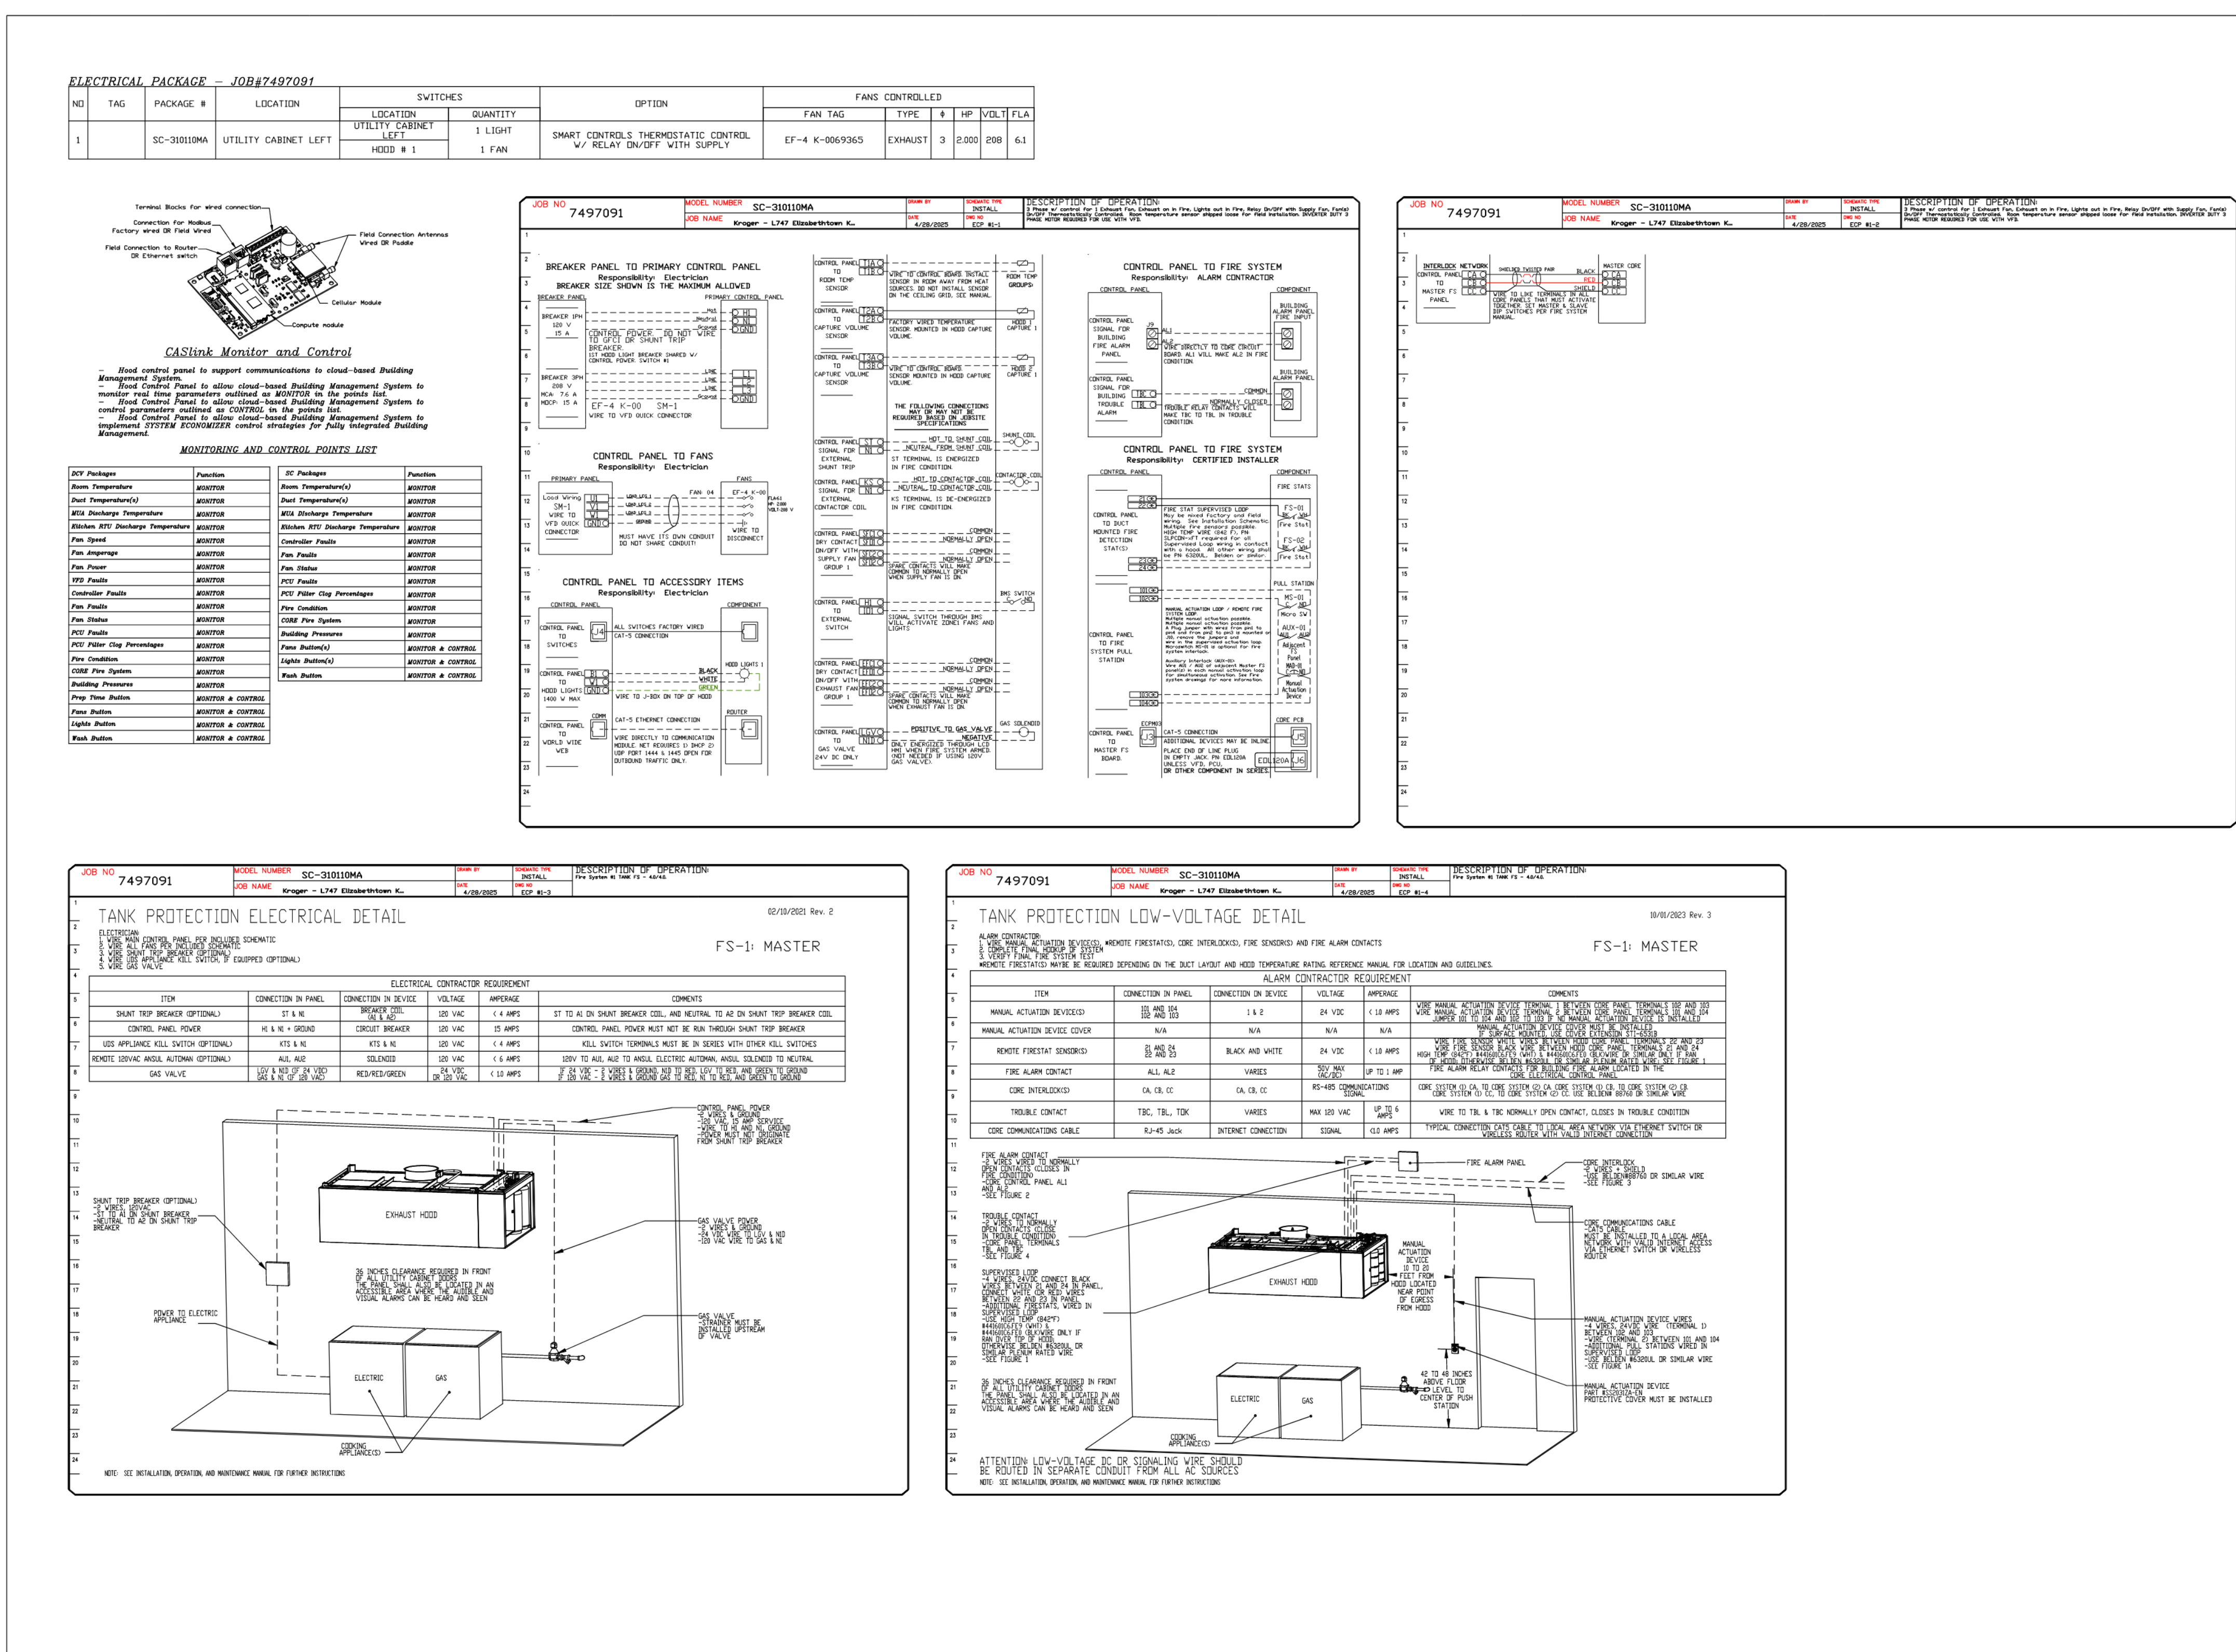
ELECTRICAL PACKAGE – JOB#7497091

| NO | TAG | PACKAGE # | LOCATION | SWITCHES LOCATION | SWITCHES QUANTITY | OPTION | FAN TAG | TYPE | ϕ | HP | VOLT | FLA |
|---|---|---|---|---|---|---|---|---|---|---|---|---|
| 1 | | SC-310110MA | UTILITY CABINET LEFT | UTILITY CABINET LEFT | 1 LIGHT | SMART CONTROLS THERMOSTATIC CONTROL W/ RELAY ON/OFF WITH SUPPLY | EF-4 K-0069365 | EXHAUST | 3 | 2.000 | 208 | 6.1 |
| | | | | HOOD # 1 | 1 FAN | | | | | | | |

Terminal Blocks for wired connection
Connection for Modbus Factory wired OR Field Wired
Field Connection to Router OR Ethernet switch
Field Connection Antennas Wired OR Paddle
Cellular Module
Compute module

CASlink Monitor and Control

– Hood control panel to support communications to cloud-based Building Management System.
– Hood Control Panel to allow cloud-based Building Management System to monitor real time parameters outlined as MONITOR in the points list.
– Hood Control Panel to allow cloud-based Building Management System to control parameters outlined as CONTROL in the points list.
– Hood Control Panel to allow cloud-based Building Management System to implement SYSTEM ECONOMIZER control strategies for fully integrated Building Management.

MONITORING AND CONTROL POINTS LIST

| DCV Packages | Function |
|---|---|
| Room Temperature | MONITOR |
| Duct Temperature(s) | MONITOR |
| MUA Discharge Temperature | MONITOR |
| Kitchen RTU Discharge Temperature | MONITOR |
| Fan Speed | MONITOR |
| Fan Amperage | MONITOR |
| Fan Power | MONITOR |
| VFD Faults | MONITOR |
| Controller Faults | MONITOR |
| Fan Faults | MONITOR |
| Fan Status | MONITOR |
| PCU Faults | MONITOR |
| PCU Filter Clog Percentages | MONITOR |
| Fire Condition | MONITOR |
| CORE Fire System | MONITOR |
| Building Pressures | MONITOR |
| Prep Time Button | MONITOR & CONTROL |
| Fans Button | MONITOR & CONTROL |
| Lights Button | MONITOR & CONTROL |
| Wash Button | MONITOR & CONTROL |

| SC Packages | Function |
|---|---|
| Room Temperature(s) | MONITOR |
| Duct Temperature(s) | MONITOR |
| MUA Discharge Temperature | MONITOR |
| Kitchen RTU Discharge Temperature | MONITOR |
| Controller Faults | MONITOR |
| Fan Faults | MONITOR |
| Fan Status | MONITOR |
| PCU Faults | MONITOR |
| PCU Filter Clog Percentages | MONITOR |
| Fire Condition | MONITOR |
| CORE Fire System | MONITOR |
| Building Pressures | MONITOR |
| Fans Button(s) | MONITOR & CONTROL |
| Lights Button(s) | MONITOR & CONTROL |
| Wash Button | MONITOR & CONTROL |

JOB NO 7497091 MODEL NUMBER SC-310110MA JOB NAME Kroger – L747 Elizabethtown K... DRAWN BY DATE 4/28/2025 SCHEMATIC TYPE INSTALL DWG NO ECP #1-1
DESCRIPTION OF OPERATION: 3 Phase w/ control for 1 Exhaust Fan, Exhaust on in Fire, Lights out in Fire, Relay On/Off with Supply Fan, Fan(s) On/OFF Thermostatically Controlled. Room temperature sensor shipped loose for field installation. INVERTER DUTY 3 PHASE MOTOR REQUIRED FOR USE WITH VFD.

BREAKER PANEL TO PRIMARY CONTROL PANEL
Responsibility: Electrician
BREAKER SIZE SHOWN IS THE MAXIMUM ALLOWED
BREAKER PANEL PRIMARY CONTROL PANEL
BREAKER 1PH 120 V 15 A
CONTROL POWER. DO NOT WIRE TO GFCI OR SHUNT TRIP BREAKER.
1ST HOOD LIGHT BREAKER SHARED W/ CONTROL POWER SWITCH #1
BREAKER 3PH 208 V MCA: 7.6 A MOCP: 15 A
EF-4 K-00 SM-1
WIRE TO VFD QUICK CONNECTOR

CONTROL PANEL TO FANS
Responsibility: Electrician
PRIMARY PANEL FANS
Load Wiring SM-1 WIRE TO VFD QUICK CONNECTOR
FAN 04 EF-4 K-00
WIRE TO DISCONNECT
MUST HAVE ITS OWN CONDUIT DO NOT SHARE CONDUIT!

CONTROL PANEL TO ACCESSORY ITEMS
Responsibility: Electrician
CONTROL PANEL COMPONENT
CONTROL PANEL TO SWITCHES J4 ALL SWITCHES FACTORY WIRED CAT-5 CONNECTION
CONTROL PANEL TO HOOD LIGHTS 1400 W MAX
BLACK WHITE GREEN
WIRE TO J-BOX ON TOP OF HOOD
HOOD LIGHTS 1
CONTROL PANEL TO WORLD WIDE WEB
CAT-5 ETHERNET CONNECTION
ROUTER
WIRE DIRECTLY TO COMMUNICATION MODULE. NET REQUIRES 1) DHCP 2) UDP PORT 1444 & 1445 OPEN FOR OUTBOUND TRAFFIC ONLY.

CONTROL PANEL TO ROOM TEMP SENSOR
WIRE TO CONTROL BOARD. INSTALL SENSOR IN ROOM AWAY FROM HEAT SOURCES. DO NOT INSTALL SENSOR ON THE CEILING GRID. SEE MANUAL.
ROOM TEMP GROUPS:
CONTROL PANEL TO CAPTURE VOLUME SENSOR
FACTORY WIRED TEMPERATURE SENSOR. MOUNTED IN HOOD CAPTURE VOLUME.
HOOD 1 CAPTURE 1
CONTROL PANEL TO CAPTURE VOLUME SENSOR
WIRE TO CONTROL BOARD SENSOR MOUNTED IN HOOD CAPTURE VOLUME
HOOD 2 CAPTURE 1
THE FOLLOWING CONNECTIONS MAY OR MAY NOT BE REQUIRED BASED ON JOBSITE SPECIFICATIONS
CONTROL PANEL SIGNAL FOR EXTERNAL SHUNT TRIP
HOT TO SHUNT COIL NEUTRAL FROM SHUNT COIL
ST TERMINAL IS ENERGIZED IN FIRE CONDITION
SHUNT COIL
CONTROL PANEL SIGNAL FOR EXTERNAL CONTACTOR COIL
HOT TO CONTACTOR COIL NEUTRAL TO CONTACTOR COIL
KS TERMINAL IS DE-ENERGIZED IN FIRE CONDITION
CONTACTOR COIL
CONTROL PANEL DRY CONTACT ON/OFF WITH SUPPLY FAN GROUP 1
COMMON NORMALLY OPEN COMMON NORMALLY OPEN
SPARE CONTACTS WILL MAKE COMMON TO NORMALLY OPEN WHEN SUPPLY FAN IS ON
CONTROL PANEL TO EXTERNAL SWITCH
BMS SWITCH
SIGNAL SWITCH THROUGH BMS WILL ACTIVATE ZONE1 FANS AND LIGHTS
CONTROL PANEL DRY CONTACT ON/OFF WITH EXHAUST FAN GROUP 1
COMMON NORMALLY OPEN COMMON NORMALLY OPEN
SPARE CONTACTS WILL MAKE COMMON TO NORMALLY OPEN WHEN EXHAUST FAN IS ON
CONTROL PANEL TO GAS VALVE 24V DC ONLY
POSITIVE TO GAS VALVE NEGATIVE
GAS SOLENOID
ONLY ENERGIZED THROUGH LCD HMI WHEN FIRE SYSTEM ARMED (NOT NEEDED IF USING 120V GAS VALVE)

CONTROL PANEL TO FIRE SYSTEM
Responsibility: ALARM CONTRACTOR
CONTROL PANEL COMPONENT
CONTROL PANEL SIGNAL FOR BUILDING FIRE ALARM PANEL
J9 AL1 AL2
WIRE DIRECTLY TO CORE CIRCUIT BOARD. AL1 WILL MAKE AL2 IN FIRE CONDITION.
BUILDING ALARM PANEL FIRE INPUT
CONTROL PANEL SIGNAL FOR BUILDING TROUBLE ALARM
TBC TBL
COMMON NORMALLY CLOSED
TROUBLE RELAY CONTACTS WILL MAKE TBC TO TBL IN TROUBLE CONDITION.
BUILDING ALARM PANEL

CONTROL PANEL TO FIRE SYSTEM
Responsibility: CERTIFIED INSTALLER
CONTROL PANEL COMPONENT
CONTROL PANEL TO DUCT MOUNTED FIRE DETECTION STAT(S)
FIRE STAT SUPERVISED LOOP May be mixed factory and field wiring. See Installation Schematic. Multiple fire sensors possible. HIGH TEMP WIRE (842 F). PN 3LPCON-xFT required for all Supervised Loop wiring in contact with a hood. All other wiring shall be PN 6320UL. Belden or similar.
FIRE STATS FS-01 Fire Stat FS-02 Fire Stat
CONTROL PANEL TO FIRE SYSTEM PULL STATION
MANUAL ACTUATION LOOP / REMOTE FIRE SYSTEM LOOP Multiple manual actuation possible. Multiple manual actuation possible. A Plug jumper with wires from pn1 to pn4 and from pn2 to pn3 is mounted on J10, remove the jumpers and wire in the supervised actuation loop. Microswitch MS-01 is optional for fire system interlock.
Auxiliary Interlock (AUX-01): Wire AUX 1 / AUX 2 of adjacent Master FS panel(s) in each manual actuation loop for simultaneous activation. See fire system drawings for more information.
PULL STATION MS-01 Micro SW AUX-01 Adjacent FS Panel MAD-01 Manual Actuation Device
CONTROL PANEL TO MASTER FS BOARD.
ECPM03 J3
CAT-5 CONNECTION ADDITIONAL DEVICES MAY BE INLINE PLACE END OF LINE PLUG IN EMPTY JACK. PN EOL120A UNLESS VFD, PCU, OR OTHER COMPONENT IN SERIES.
CORE PCB J5 EOL120A J6

JOB NO 7497091 MODEL NUMBER SC-310110MA JOB NAME Kroger – L747 Elizabethtown K... DATE 4/28/2025 SCHEMATIC TYPE INSTALL DWG NO ECP #1-2
DESCRIPTION OF OPERATION: 3 Phase w/ control for 1 Exhaust Fan, Exhaust on in Fire, Lights out in Fire, Relay On/Off with Supply Fan, Fan(s) On/OFF Thermostatically Controlled. Room temperature sensor shipped loose for field installation. INVERTER DUTY 3 PHASE MOTOR REQUIRED FOR USE WITH VFD.
INTERLOCK NETWORK CONTROL PANEL TO MASTER FS PANEL
CA CB CC
SHIELDED TWISTED PAIR BLACK RED SHIELD
MASTER CORE CA CB CC
WIRE TO LIKE TERMINALS IN ALL CORE PANELS THAT MUST ACTIVATE TOGETHER. SET MASTER & SLAVE DIP SWITCHES PER FIRE SYSTEM MANUAL.

JOB NO 7497091 MODEL NUMBER SC-310110MA JOB NAME Kroger – L747 Elizabethtown K... DATE 4/28/2025 SCHEMATIC TYPE INSTALL DWG NO ECP #1-3
DESCRIPTION OF OPERATION: Fire System #1 TANK FS - 40/40.

TANK PROTECTION ELECTRICAL DETAIL
02/10/2021 Rev. 2
FS-1: MASTER
ELECTRICIAN:
1. WIRE MAIN CONTROL PANEL PER INCLUDED SCHEMATIC
2. WIRE ALL FANS PER INCLUDED SCHEMATIC
3. WIRE SHUNT TRIP BREAKER (OPTIONAL)
4. WIRE UDS APPLIANCE KILL SWITCH, IF EQUIPPED (OPTIONAL)
5. WIRE GAS VALVE

ELECTRICAL CONTRACTOR REQUIREMENT

| ITEM | CONNECTION IN PANEL | CONNECTION IN DEVICE | VOLTAGE | AMPERAGE | COMMENTS |
|---|---|---|---|---|---|
| SHUNT TRIP BREAKER (OPTIONAL) | ST & N1 | BREAKER COIL (A1 & A2) | 120 VAC | < 4 AMPS | ST TO A1 ON SHUNT BREAKER COIL, AND NEUTRAL TO A2 ON SHUNT TRIP BREAKER COIL |
| CONTROL PANEL POWER | H1 & N1 + GROUND | CIRCUIT BREAKER | 120 VAC | 15 AMPS | CONTROL PANEL POWER MUST NOT BE RUN THROUGH SHUNT TRIP BREAKER |
| UDS APPLIANCE KILL SWITCH (OPTIONAL) | KTS & N1 | KTS & N1 | 120 VAC | < 4 AMPS | KILL SWITCH TERMINALS MUST BE IN SERIES WITH OTHER KILL SWITCHES |
| REMOTE 120VAC ANSUL AUTOMAN (OPTIONAL) | AU1, AU2 | SOLENOID | 120 VAC | < 6 AMPS | 120V TO AU1, AU2 TO ANSUL ELECTRIC AUTOMAN, ANSUL SOLENOID TO NEUTRAL |
| GAS VALVE | LGV & N1 (IF 24 VDC) GAS & N1 (IF 120 VAC) | RED/RED/GREEN | 24 VDC OR 120 VAC | < 10 AMPS | IF 24 VDC - 2 WIRES & GROUND, N1 TO RED, LGV TO RED, AND GREEN TO GROUND IF 120 VAC - 2 WIRES & GROUND GAS TO RED, N1 TO RED, AND GREEN TO GROUND |

CONTROL PANEL POWER -2 WIRES & GROUND -120 VAC, 15 AMP SERVICE -WIRE TO H1 AND N1, GROUND -POWER MUST NOT ORIGINATE FROM SHUNT TRIP BREAKER
SHUNT TRIP BREAKER (OPTIONAL) -2 WIRES, 120VAC -ST TO A1 ON SHUNT BREAKER -NEUTRAL TO A2 ON SHUNT TRIP BREAKER
EXHAUST HOOD
GAS VALVE POWER -2 WIRES & GROUND -24 VDC WIRE TO LGV & N1D -120 VAC WIRE TO GAS & N1
36 INCHES CLEARANCE REQUIRED IN FRONT OF ALL UTILITY CABINET DOORS THE PANEL SHALL ALSO BE LOCATED IN AN ACCESSIBLE AREA WHERE THE AUDIBLE AND VISUAL ALARMS CAN BE HEARD AND SEEN
POWER TO ELECTRIC APPLIANCE
GAS VALVE -STRAINER MUST BE INSTALLED UPSTREAM OF VALVE
ELECTRIC GAS
COOKING APPLIANCE(S)
NOTE: SEE INSTALLATION, OPERATION, AND MAINTENANCE MANUAL FOR FURTHER INSTRUCTIONS

JOB NO 7497091 MODEL NUMBER SC-310110MA JOB NAME Kroger – L747 Elizabethtown K... DATE 4/28/2025 SCHEMATIC TYPE INSTALL DWG NO ECP #1-4
DESCRIPTION OF OPERATION: Fire System #1 TANK FS - 40/40.

TANK PROTECTION LOW-VOLTAGE DETAIL
10/01/2023 Rev. 3
FS-1: MASTER
ALARM CONTRACTOR:
1. WIRE MANUAL ACTUATION DEVICE(S), ♦REMOTE FIRESTAT(S), CORE INTERLOCK(S), FIRE SENSORS AND FIRE ALARM CONTACTS
2. COMPLETE FINAL HOOKUP OF SYSTEM
3. VERIFY FINAL FIRE SYSTEM TEST
♦REMOTE FIRESTAT(S) MAYBE BE REQUIRED DEPENDING ON THE DUCT LAYOUT AND HOOD TEMPERATURE RATING. REFERENCE MANUAL FOR LOCATION AND GUIDELINES.

ALARM CONTRACTOR REQUIREMENT

| ITEM | CONNECTION IN PANEL | CONNECTION IN DEVICE | VOLTAGE | AMPERAGE | COMMENTS |
|---|---|---|---|---|---|
| MANUAL ACTUATION DEVICE(S) | 101 AND 104 102 AND 103 | 1 & 2 | 24 VDC | < 10 AMPS | WIRE MANUAL ACTUATION DEVICE TERMINAL 1 BETWEEN CORE PANEL TERMINALS 102 AND 103 WIRE MANUAL ACTUATION DEVICE TERMINAL 2 BETWEEN CORE PANEL TERMINALS 101 AND 104 JUMPER 101 TO 104 AND 102 TO 103 IF NO MANUAL ACTUATION DEVICE IS INSTALLED |
| MANUAL ACTUATION DEVICE COVER | N/A | N/A | N/A | N/A | MANUAL ACTUATION DEVICE COVER MUST BE INSTALLED IF SURFACE MOUNTED, USE COVER EXTENSION STI-6518B |
| REMOTE FIRESTAT SENSOR(S) | 21 AND 24 22 AND 23 | BLACK AND WHITE | 24 VDC | < 10 AMPS | WIRE FIRE SENSOR WHITE WIRES BETWEEN HOOD CORE PANEL TERMINALS 22 AND 23 WIRE FIRE SENSOR BLACK WIRE BETWEEN HOOD CORE PANEL TERMINALS 21 AND 24 HIGH TEMP (842°F) #4416010FE9 (WHT) & #4416010FE9 (BLK)WIRE OR SIMILAR ONLY IF RAN OF HOOD. OTHERWISE BELDEN #6320UL OR SIMILAR PLENUM RATED WIRE. SEE FIGURE 1 |
| FIRE ALARM CONTACT | AL1, AL2 | VARIES | 50V MAX (AC/DC) | UP TO 1 AMP | FIRE ALARM RELAY CONTACTS FOR BUILDING FIRE ALARM LOCATED IN THE CORE ELECTRICAL CONTROL PANEL |
| CORE INTERLOCK(S) | CA, CB, CC | CA, CB, CC | RS-485 COMMUNICATIONS SIGNAL | | CORE SYSTEM (1) CA, TO CORE SYSTEM (2) CA. CORE SYSTEM (1) CB, TO CORE SYSTEM (2) CB. CORE SYSTEM (1) CC, TO CORE SYSTEM (2) CC. USE BELDEN# 88760 OR SIMILAR WIRE |
| TROUBLE CONTACT | TBC, TBL, TDK | VARIES | MAX 120 VAC | UP TO 6 AMPS | WIRE TO TBL & TBC NORMALLY OPEN CONTACT, CLOSES IN TROUBLE CONDITION |
| CORE COMMUNICATIONS CABLE | RJ-45 Jack | INTERNET CONNECTION | SIGNAL | <1.0 AMPS | TYPICAL CONNECTION CAT5 CABLE TO LOCAL AREA NETWORK VIA ETHERNET SWITCH OR WIRELESS ROUTER WITH VALID INTERNET CONNECTION |

FIRE ALARM CONTACT -2 WIRES WIRED TO NORMALLY OPEN CONTACTS (CLOSES IN FIRE CONDITION) -CORE CONTROL PANEL AL1 AND AL2 -SEE FIGURE 2
FIRE ALARM PANEL
CORE INTERLOCK -2 WIRES + SHIELD -USE BELDEN#88760 OR SIMILAR WIRE -SEE FIGURE 3
TROUBLE CONTACT -2 WIRES TO NORMALLY OPEN CONTACTS (CLOSE IN TROUBLE CONDITION) -CORE PANEL TERMINALS TBL AND TBC -SEE FIGURE 4
CORE COMMUNICATIONS CABLE -CAT5 CABLE MUST BE INSTALLED TO A LOCAL AREA NETWORK WITH VALID INTERNET ACCESS VIA ETHERNET SWITCH OR WIRELESS ROUTER
SUPERVISED LOOP -4 WIRES, 24VDC CONNECT BLACK WIRES BETWEEN 21 AND 24 IN PANEL, CONNECT WHITE OR RED WIRES BETWEEN 22 AND 23 IN PANEL -ADDITIONAL FIRESTATS, WIRED IN SUPERVISED LOOP -USE HIGH TEMP (842°F) #4416010FE9 (WHT) & #4416010FE9 (BLK)WIRE ONLY IF RAN OVER TOP OF HOOD. OTHERWISE BELDEN #6320UL OR SIMILAR PLENUM RATED WIRE -SEE FIGURE 1
EXHAUST HOOD
MANUAL ACTUATION DEVICE 10 TO 20 FEET FROM HOOD LOCATED NEAR POINT OF EGRESS FROM HOOD
MANUAL ACTUATION DEVICE WIRES -4 WIRES, 24VDC WIRE (TERMINAL 1) BETWEEN 102 AND 103 -WIRE (TERMINAL 2) BETWEEN 101 AND 104 -ADDITIONAL PULL STATIONS WIRED IN SUPERVISED LOOP -USE BELDEN #6320UL OR SIMILAR WIRE -SEE FIGURE 1A
36 INCHES CLEARANCE REQUIRED IN FRONT OF ALL UTILITY CABINET DOORS THE PANEL SHALL ALSO BE LOCATED IN AN ACCESSIBLE AREA WHERE THE AUDIBLE AND VISUAL ALARMS CAN BE HEARD AND SEEN
42 TO 48 INCHES ABOVE FLOOR LEVEL TO CENTER OF PUSH STATION
MANUAL ACTUATION DEVICE PART #SS2031ZA-EN PROTECTIVE COVER MUST BE INSTALLED
ELECTRIC GAS
COOKING APPLIANCE(S)
ATTENTION: LOW-VOLTAGE DC OR SIGNALING WIRE SHOULD BE ROUTED IN SEPARATE CONDUIT FROM ALL AC SOURCES
NOTE: SEE INSTALLATION, OPERATION, AND MAINTENANCE MANUAL FOR FURTHER INSTRUCTIONS